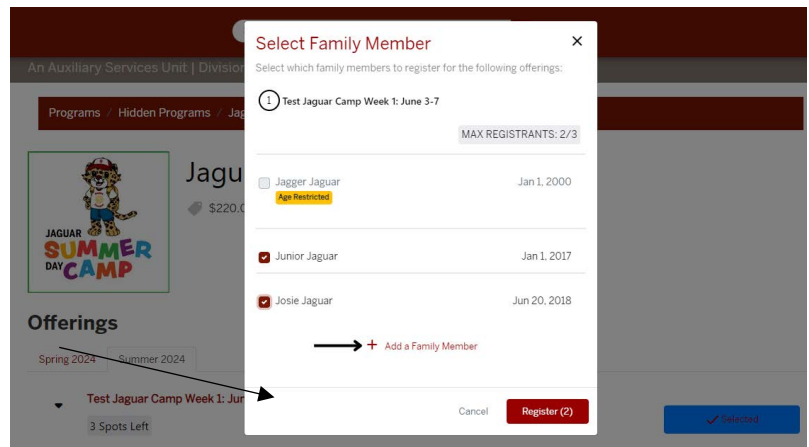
An Auxiliary Services Unit | Divisio

Programs / Hidden Programs / Jag

JAGUAR SUMMER DAY CAMP

Jagu

$220.0

Offerings

Spring 2024

Summer 2024

Test Jaguar Camp Week 1: Jun

3 Spots Left

Selected

Select Family Member

×

Select which family members to register for the following offerings:

1 Test Jaguar Camp Week 1: June 3-7

MAX REGISTRANTS: 2/3

Jagger Jaguar

Age Restricted

Jan 1, 2000

Junior Jaguar

Jan 1, 2017

Josie Jaguar

Jun 20, 2018

+ Add a Family Member

Cancel

Register (2)